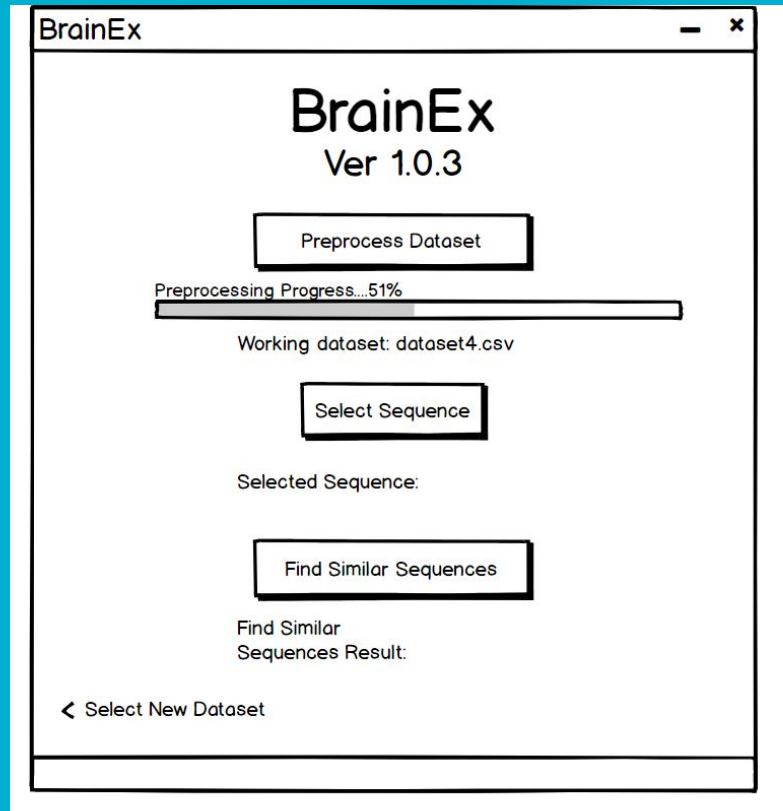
BrainEx

BrainEx
Ver 1.0.3

Preprocess Dataset

Preprocessing Progress....51%

Working dataset: dataset4.csv

Select Sequence

Selected Sequence:

Find Similar Sequences

Find Similar Sequences Result:

< Select New Dataset